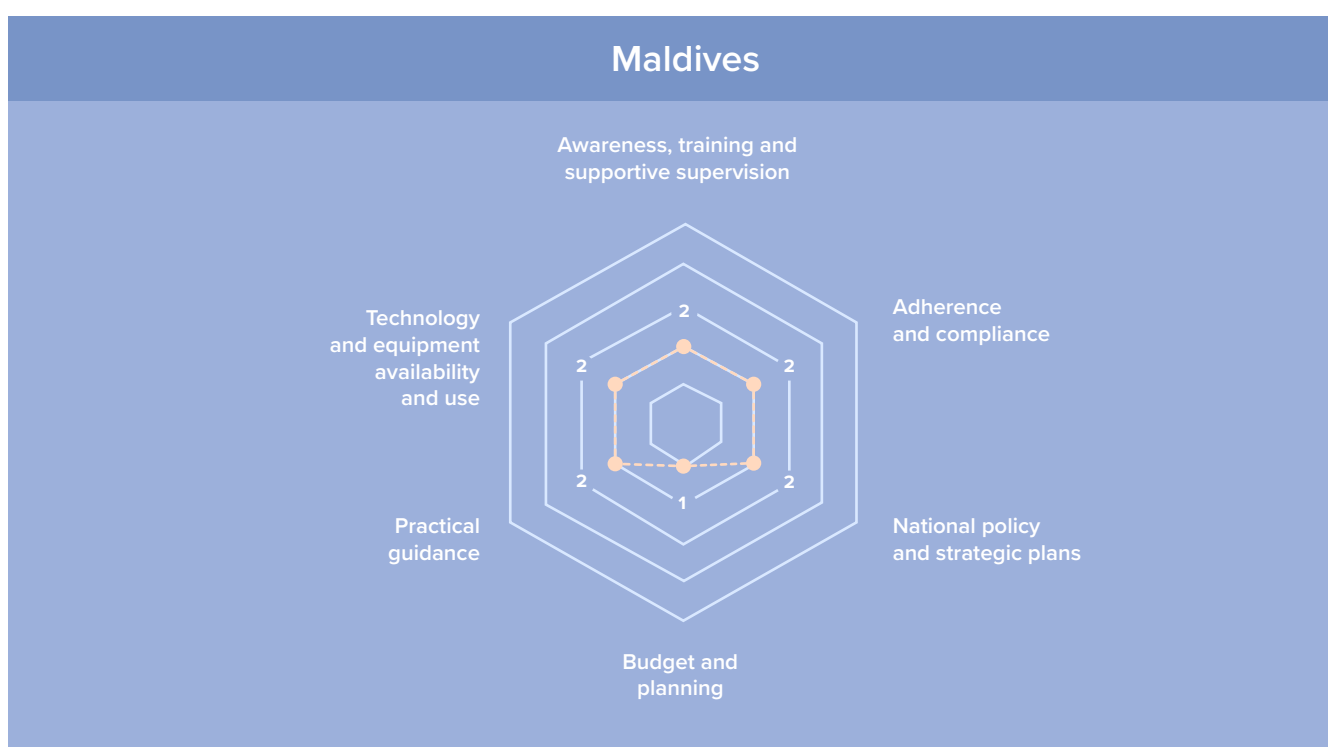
Maldives

Awareness, training and supportive supervision

Adherence and compliance

National policy and strategic plans

Budget and planning

Practical guidance

Technology and equipment availability and use

2
2
2
1
2
2